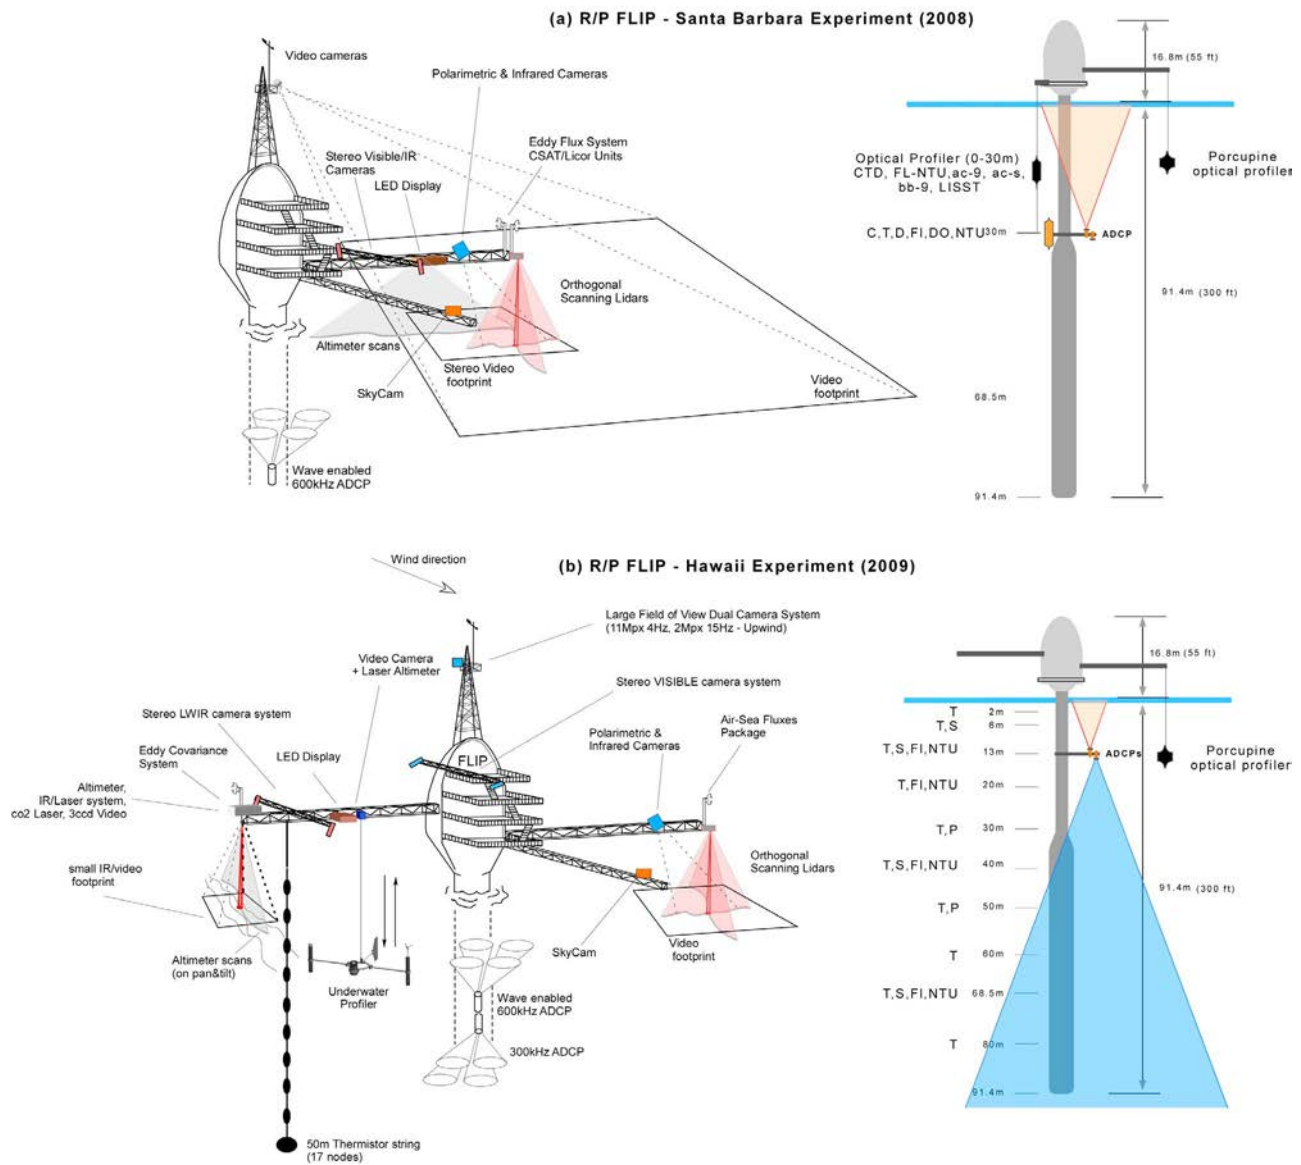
(a) R/P FLIP - Santa Barbara Experiment (2008)

Video cameras

Polarimetric & Infrared Cameras

Eddy Flux System CSAT/Licor Units

Stereo Visible/IR Cameras

LED Display

Orthogonal Scanning Lidars

Altimeter scans

Stereo Video footprint

SkyCam

Video footprint

Wave enabled 600kHz ADCP

16.8m (55 ft)

Optical Profiler (0-30m) CTD, FL-NTU, ac-9, ac-s, bb-9, LISST

Porcupine optical profiler

C,T,D,FI,DO,NTU 30m

ADCP

91.4m (300 ft)

68.5m

91.4m

Wind direction

(b) R/P FLIP - Hawaii Experiment (2009)

Large Field of View Dual Camera System (11Mpx 4Hz, 2Mpx 15Hz - Upwind)

Video Camera + Laser Altimeter

Stereo VISIBLE camera system

Stereo LWIR camera system

Air-Sea Fluxes Package

Polarimetric & Infrared Cameras

Eddy Covariance System

LED Display

FLIP

Altimeter, IR/Laser system, co2 Laser, 3ccd Video

small IR/video footprint

Orthogonal Scanning Lidars

Altimeter scans (on pan&tilt)

Underwater Profiler

SkyCam

Video footprint

Wave enabled 600kHz ADCP

300kHz ADCP

50m Thermistor string (17 nodes)

16.8m (55 ft)

T 2m
T,S 6m
T,S,FI,NTU 13m
T,FI,NTU 20m
T,P 30m
T,S,FI,NTU 40m
T,P 50m
T 60m
T,S,FI,NTU 68.5m
T 80m
91.4m

ADCPs

Porcupine optical profiler

91.4m (300 ft)